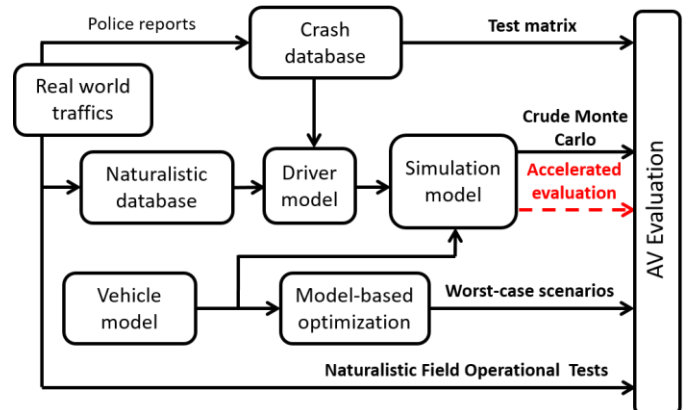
Police reports

Crash database

Test matrix

Real world traffics

Crude Monte Carlo

Naturalistic database

Driver model

Simulation model

Accelerated evaluation

AV Evaluation

Vehicle model

Model-based optimization

Worst-case scenarios

Naturalistic Field Operational Tests